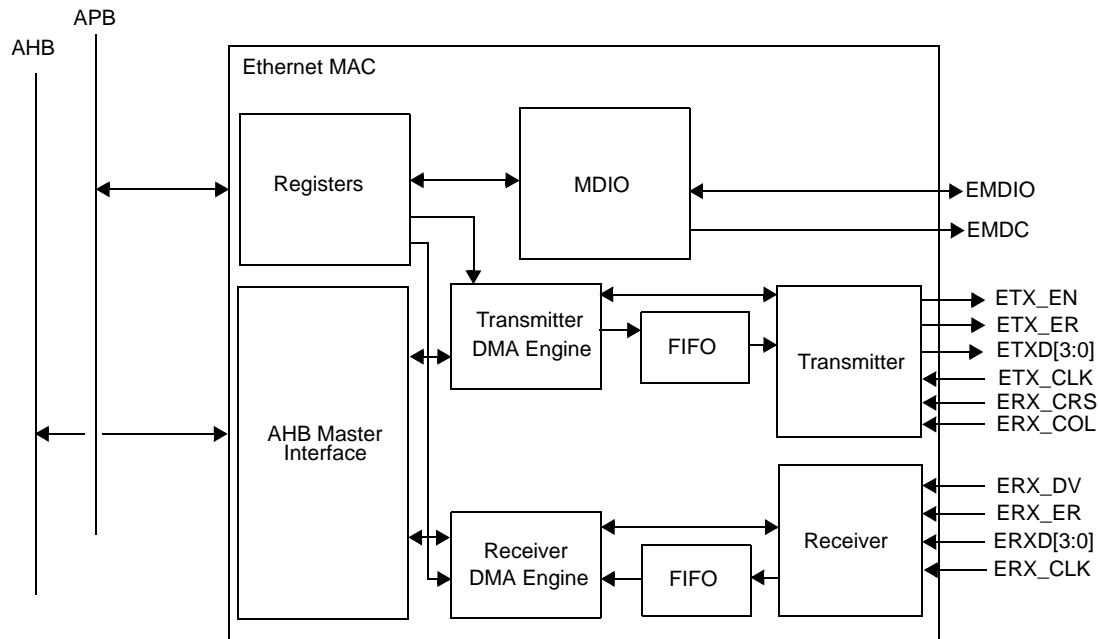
APB
AHB
Ethernet MAC
Registers
MDIO
EMDIO
EMDC
AHB Master Interface
Transmitter DMA Engine
FIFO
Transmitter
ETX_EN
ETX_ER
ETXD[3:0]
ETX_CLK
ERX_CRS
ERX_COL
Receiver DMA Engine
FIFO
Receiver
ERX_DV
ERX_ER
ERXD[3:0]
ERX_CLK